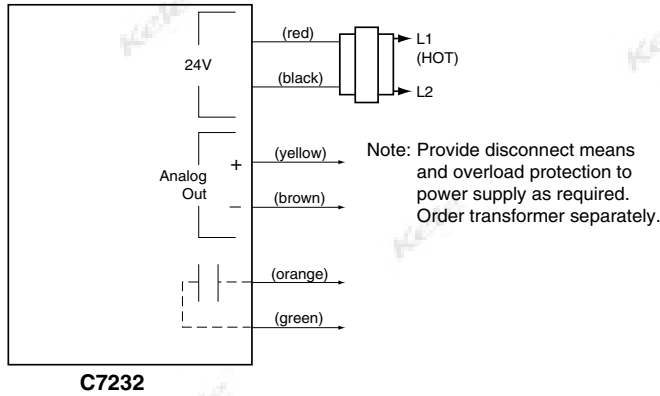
24V

(red)

(black)

L1 (HOT)

L2

Analog Out

+

–

(yellow)

(brown)

Note: Provide disconnect means and overload protection to power supply as required. Order transformer separately.

(orange)

(green)

C7232